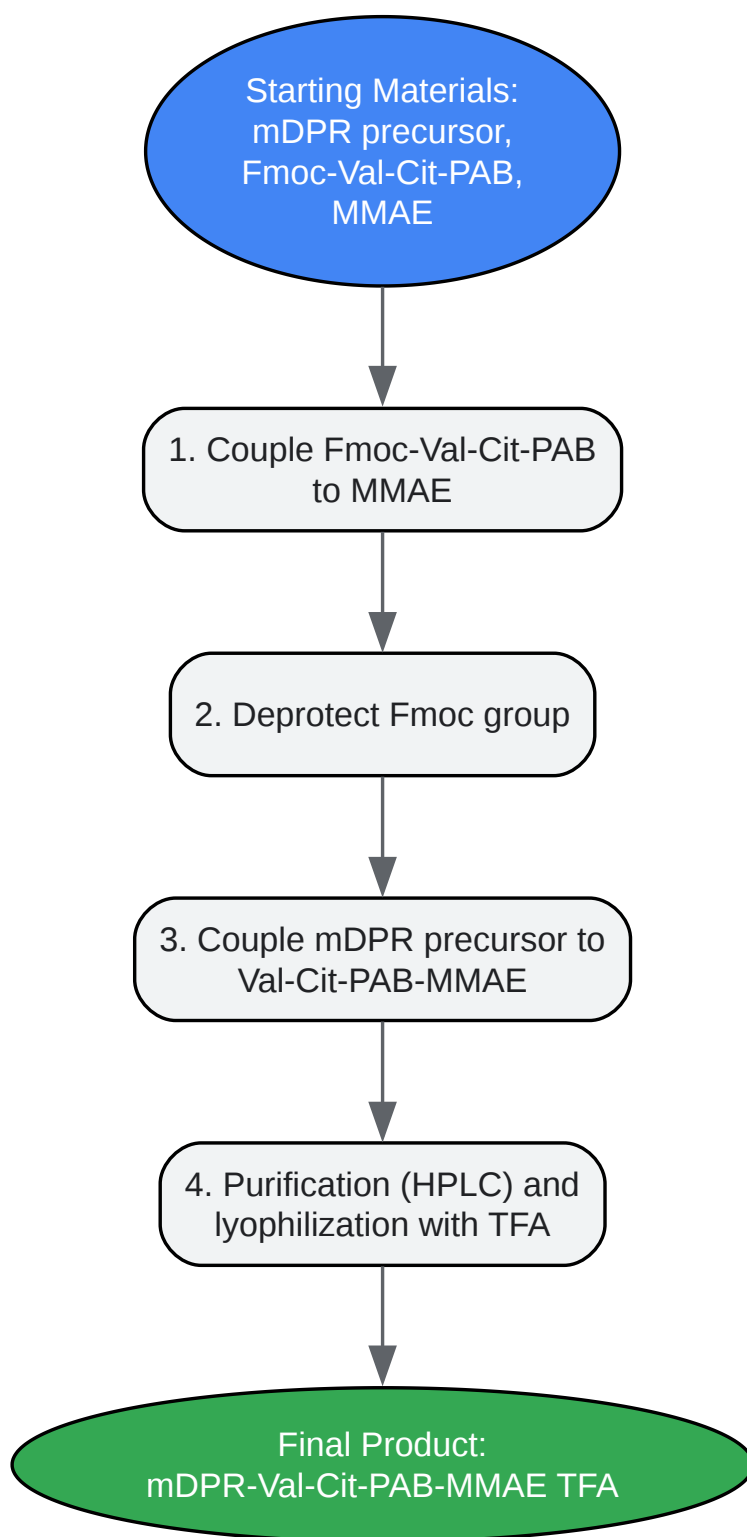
Starting Materials: mDPR precursor, Fmoc-Val-Cit-PAB, MMAE

1. Couple Fmoc-Val-Cit-PAB to MMAE

2. Deprotect Fmoc group

3. Couple mDPR precursor to Val-Cit-PAB-MMAE

4. Purification (HPLC) and lyophilization with TFA

Final Product: mDPR-Val-Cit-PAB-MMAE TFA